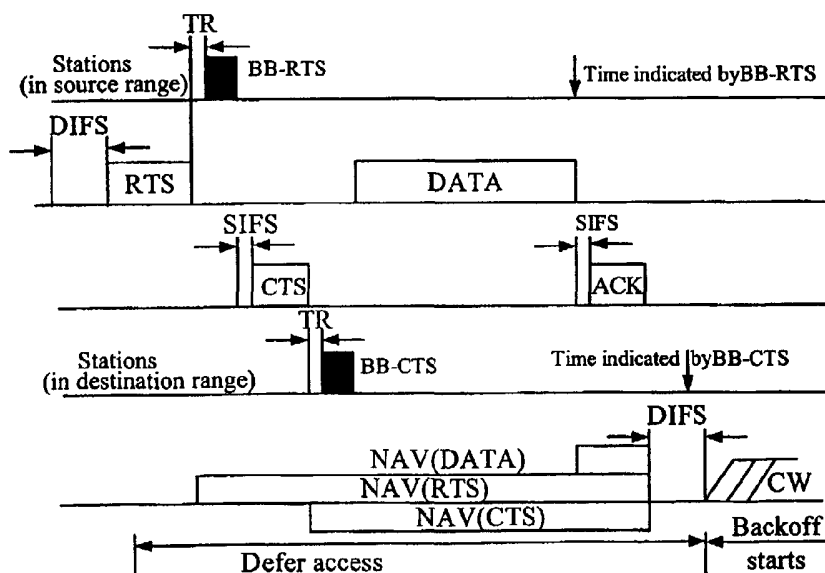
TR
Stations (in source range)
BB-RTS
Time indicated byBB-RTS
DIFS
RTS
DATA
SIFS
CTS
SIFS
ACK
TR
Stations (in destination range)
BB-CTS
Time indicated byBB-CTS
DIFS
NAV(DATA)
NAV(RTS)
NAV(CTS)
CW
Defer access
Backoff starts